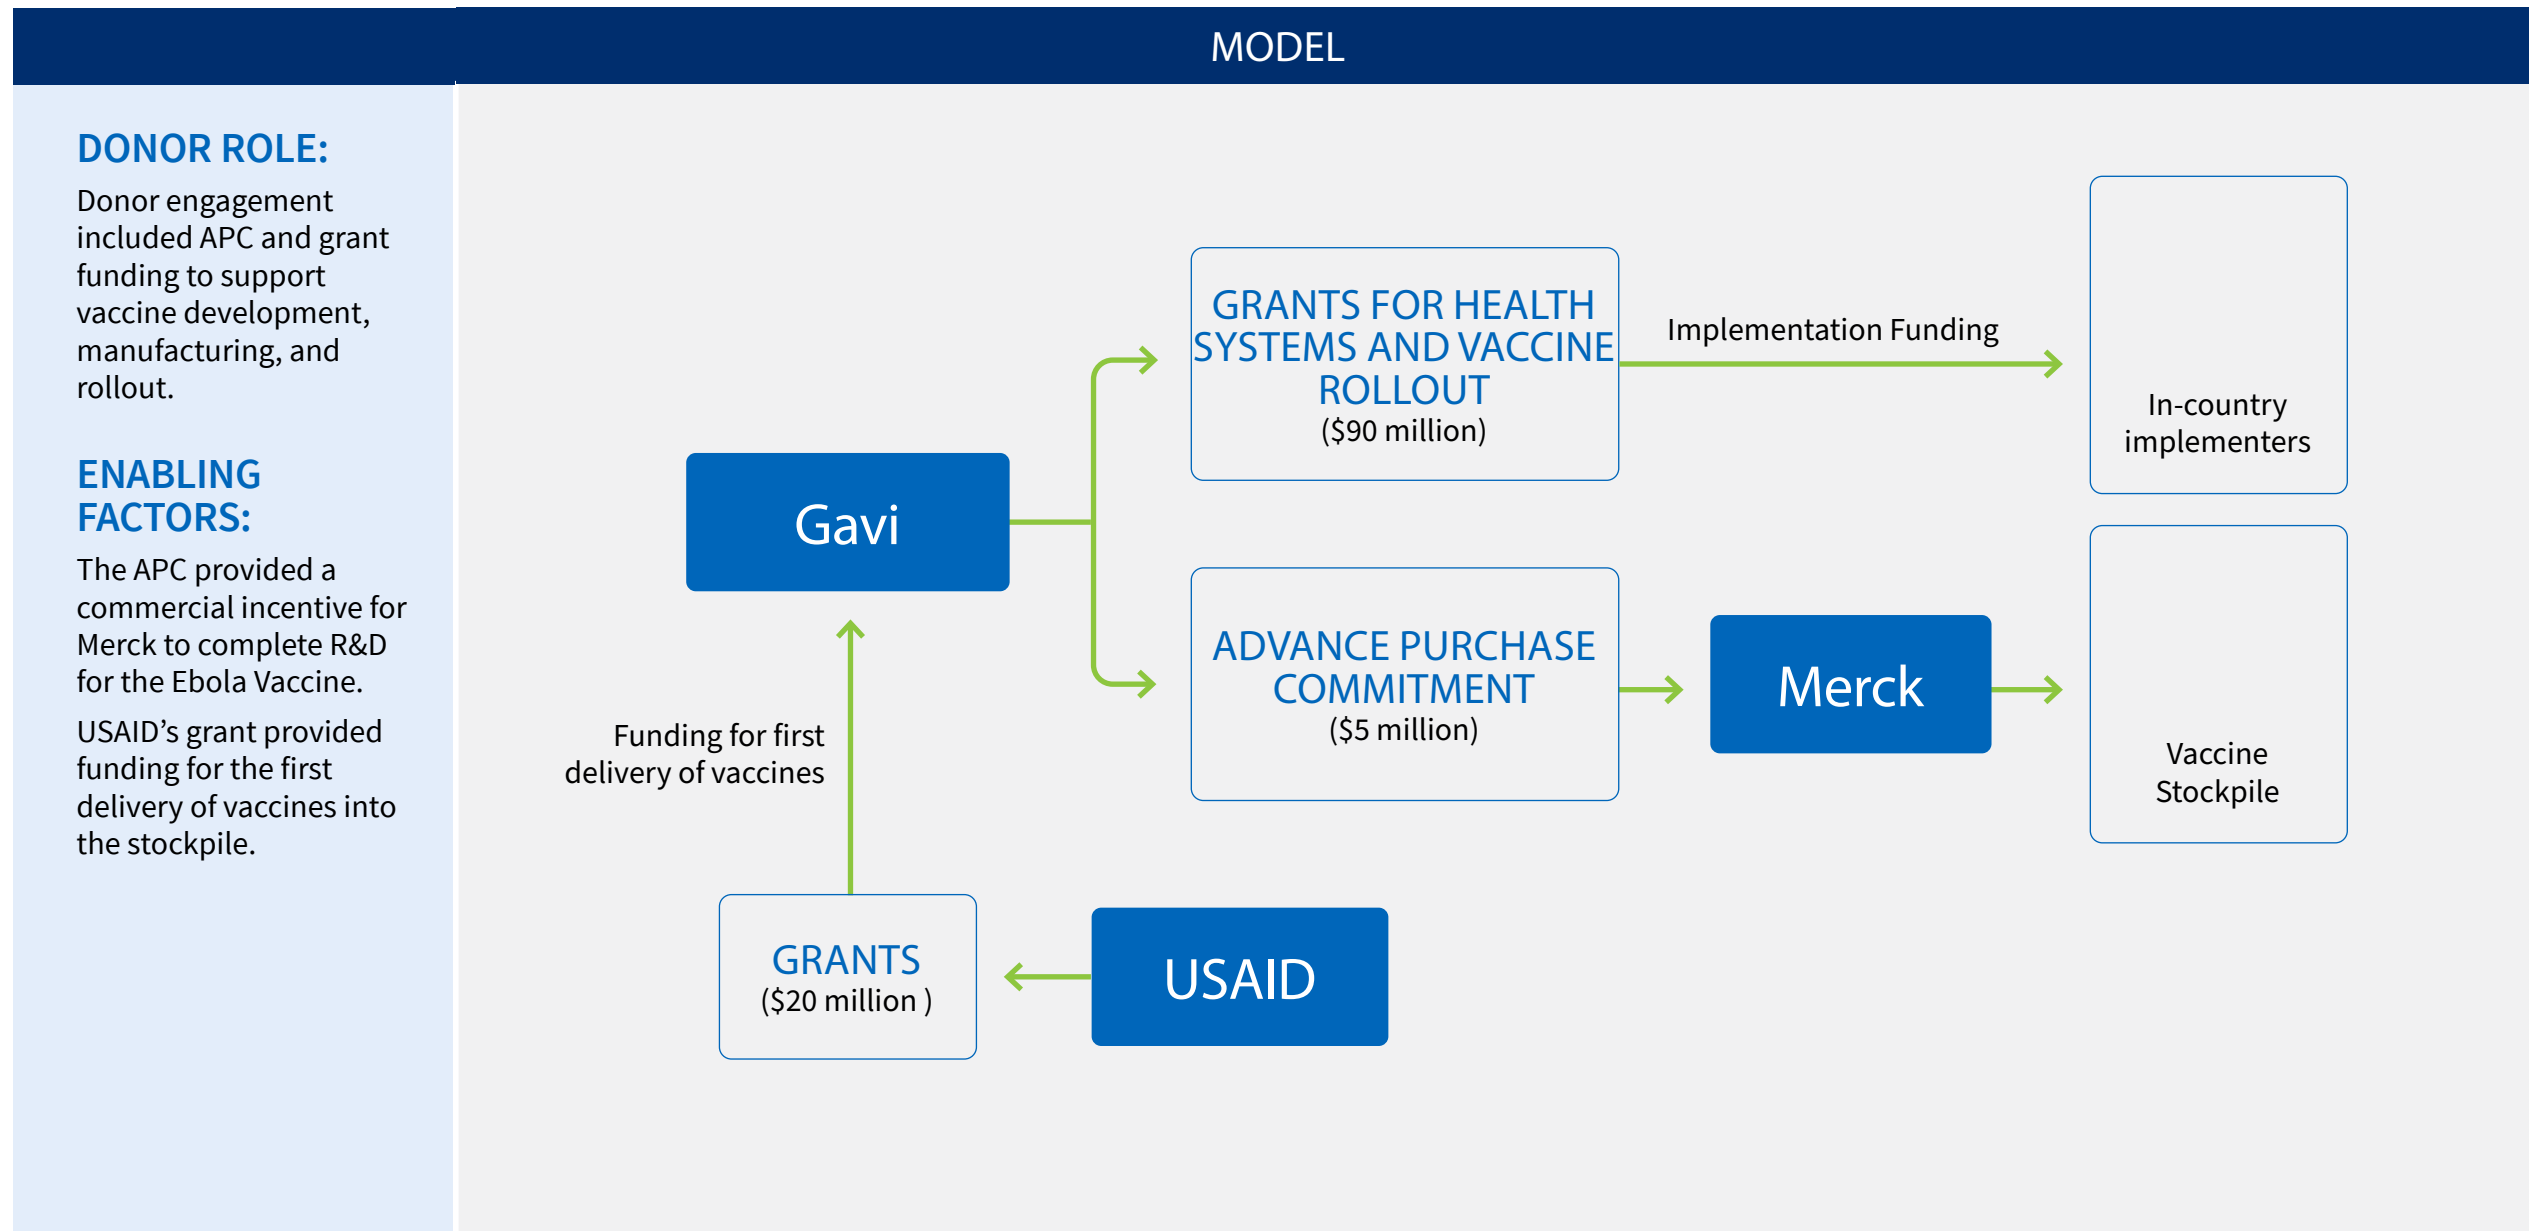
MODEL

DONOR ROLE:

Donor engagement included APC and grant funding to support vaccine development, manufacturing, and rollout.

ENABLING FACTORS:

The APC provided a commercial incentive for Merck to complete R&D for the Ebola Vaccine.

USAID’s grant provided funding for the first delivery of vaccines into the stockpile.

GRANTS FOR HEALTH SYSTEMS AND VACCINE ROLLOUT
($90 million)

Implementation Funding

In-country implementers

Gavi

ADVANCE PURCHASE COMMITMENT
($5 million)

Merck

Vaccine Stockpile

Funding for first delivery of vaccines

GRANTS
($20 million )

USAID